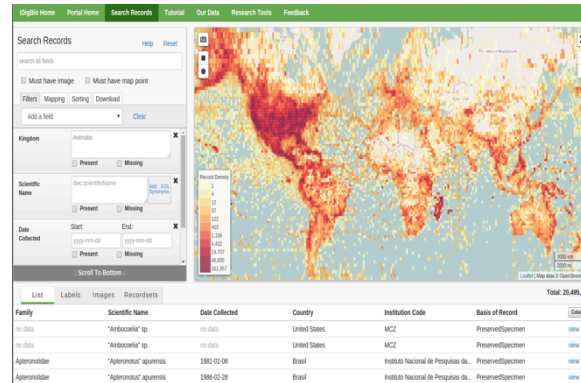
iDigBio Home Portal Home Search Records Tutorial Our Data Research Tools Feedback

Search Records
Help Reset

search all fields

Must have image Must have map point

Filters Mapping Sorting Download

Add a field
Clear

Kingdom
Animalia
Present Missing

Scientific Name
dwc:scientificName
Add Syns
Present Missing

Date Collected
Start: End:
yyyy-mm-dd yyyy-mm-dd
Present Missing

↓ Scroll To Bottom ↓

Record Density
1
4
12
37
122
403
1,306
4,432
14,707
48,805
161,867

3000 km
1000 mi
Leaflet | Map data © OpenStreetMap

List Labels Images Recordsets

Total: 20,495,

| Family | Scientific Name | Date Collected | Country | Institution Code | Basis of Record | Colu |
|---|---|---|---|---|---|---|
| no data | "Amboceelia" sp. | no data | United States | MCZ | PreservedSpecimen | view |
| no data | "Amboceelia" sp. | no data | United States | MCZ | PreservedSpecimen | view |
| Apteronotidae | "Apteronotus" apurensis | 1981-01-08 | Brasil | Instituto Nacional de Pesquisas da... | PreservedSpecimen | view |
| Apteronotidae | "Apteronotus" apurensis | 1986-02-28 | Brasil | Instituto Nacional de Pesquisas da... | PreservedSpecimen | view |